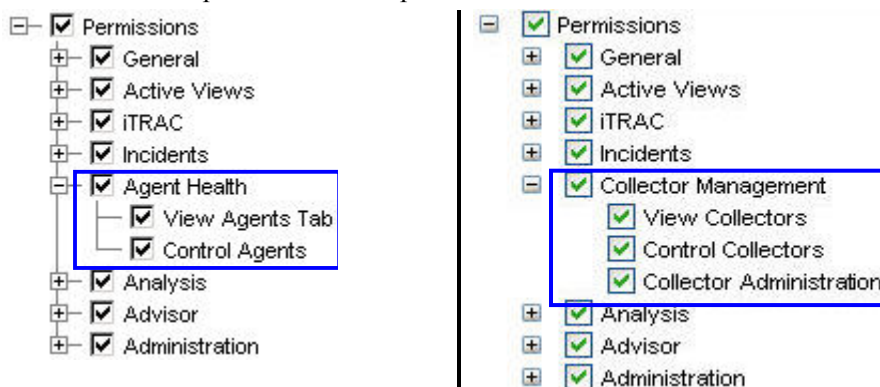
Permissions
General
Active Views
iTRAC
Incidents
Agent Health
View Agents Tab
Control Agents
Analysis
Advisor
Administration

Permissions
General
Active Views
iTRAC
Incidents
Collector Management
View Collectors
Control Collectors
Collector Administration
Analysis
Advisor
Administration